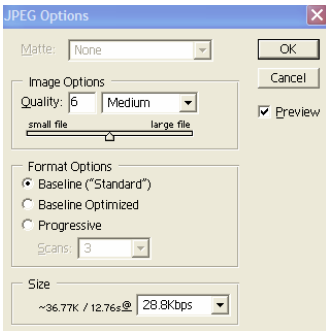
JPEG Options

Matte: None

OK

Cancel

Preview

Image Options

Quality: 6 Medium

small file large file

Format Options

Baseline ("Standard")

Baseline Optimized

Progressive

Scans: 3

Size

~36.77K / 12.76s @ 28.8Kbps